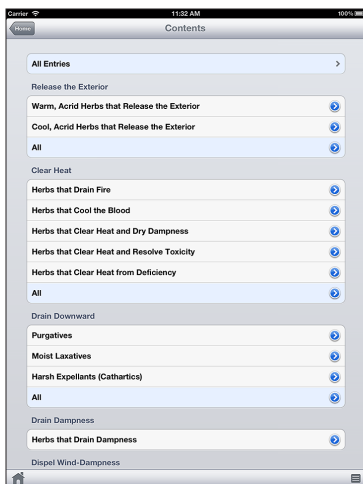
Carrier 11:32 AM 100%

Home

Contents

All Entries

Release the Exterior

Warm, Acrid Herbs that Release the Exterior

Cool, Acrid Herbs that Release the Exterior

All

Clear Heat

Herbs that Drain Fire

Herbs that Cool the Blood

Herbs that Clear Heat and Dry Dampness

Herbs that Clear Heat and Resolve Toxicity

Herbs that Clear Heat from Deficiency

All

Drain Downward

Purgatives

Moist Laxatives

Harsh Expellants (Cathartics)

All

Drain Dampness

Herbs that Drain Dampness

Dispel Wind-Dampness